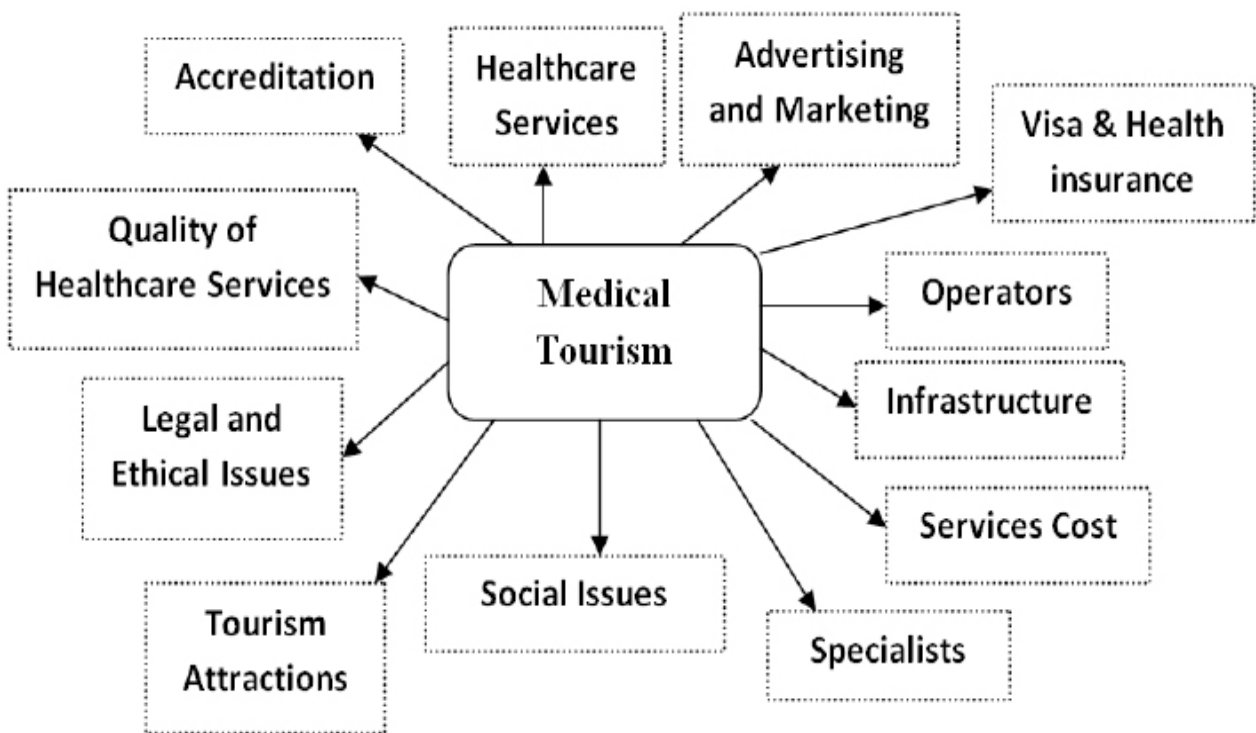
Accreditation

Healthcare Services

Advertising and Marketing

Visa & Health insurance

Quality of Healthcare Services

Medical Tourism

Operators

Infrastructure

Legal and Ethical Issues

Services Cost

Tourism Attractions

Social Issues

Specialists